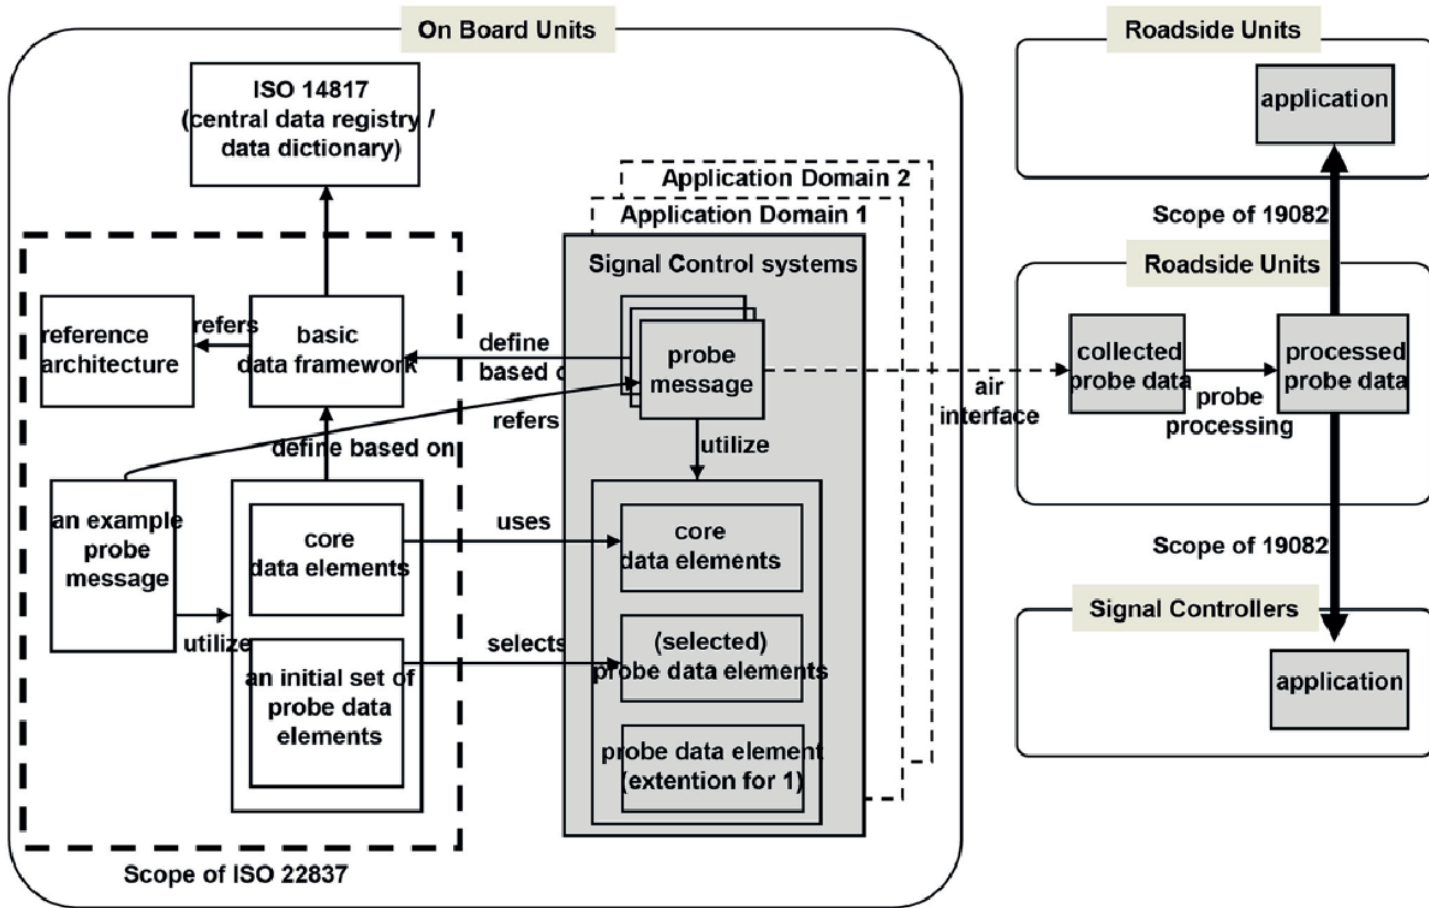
On Board Units

ISO 14817 (central data registry / data dictionary)

reference architecture

refers

basic data framework

define based o

refers

define based on

an example probe message

utilize

core data elements

an initial set of probe data elements

Scope of ISO 22837

Application Domain 2

Application Domain 1

Signal Control systems

probe message

utilize

uses

selects

core data elements

(selected) probe data elements

probe data element (extention for 1)

air interface

Roadside Units

application

Scope of 19082

Roadside Units

collected probe data

probe processing

processed probe data

Scope of 19082

Signal Controllers

application